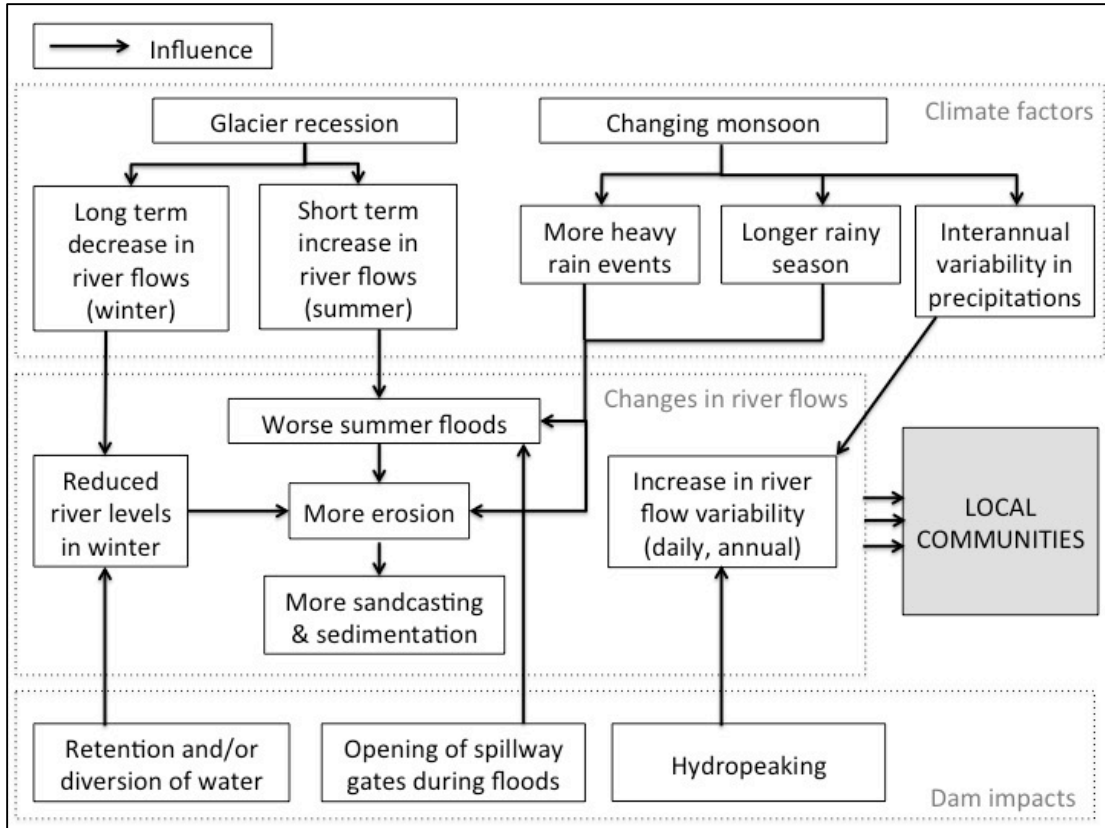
Influence

Climate factors

Glacier recession

Changing monsoon

Long term decrease in river flows (winter)

Short term increase in river flows (summer)

More heavy rain events

Longer rainy season

Interannual variability in precipitations

Changes in river flows

Worse summer floods

Reduced river levels in winter

More erosion

More sandcasting & sedimentation

Increase in river flow variability (daily, annual)

LOCAL COMMUNITIES

Retention and/or diversion of water

Opening of spillway gates during floods

Hydropeaking

Dam impacts